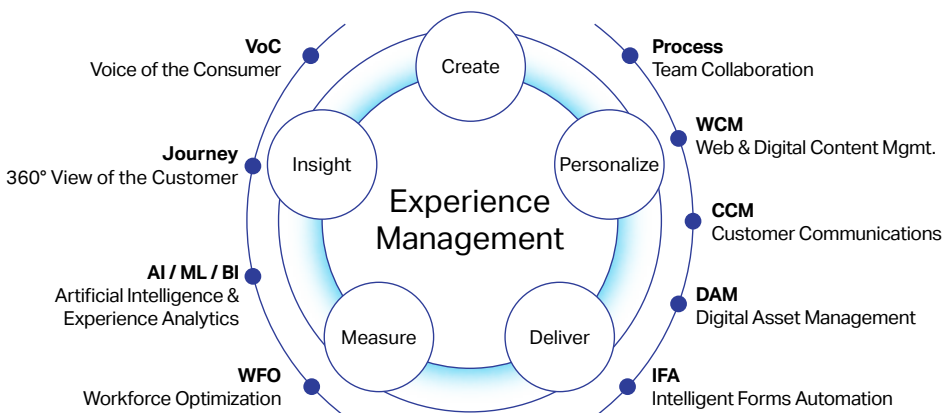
VoC
Voice of the Consumer

Journey
360° View of the Customer

AI / ML / BI
Artificial Intelligence & Experience Analytics

WFO
Workforce Optimization

Create

Personalize

Deliver

Measure

Insight

Experience Management

Process
Team Collaboration

WCM
Web & Digital Content Mgmt.

CCM
Customer Communications

DAM
Digital Asset Management

IFA
Intelligent Forms Automation